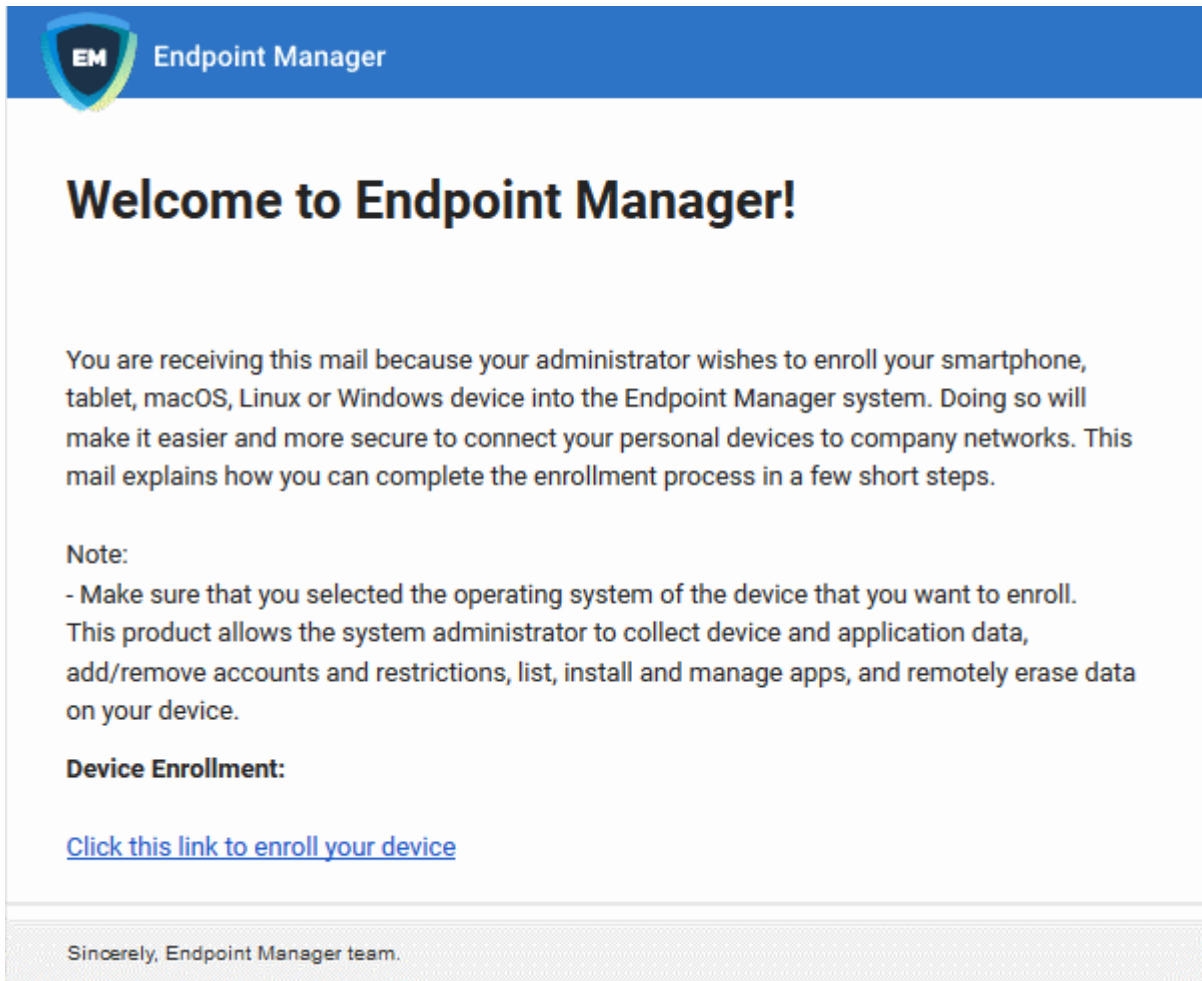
EM

Endpoint Manager

Welcome to Endpoint Manager!

You are receiving this mail because your administrator wishes to enroll your smartphone, tablet, macOS, Linux or Windows device into the Endpoint Manager system. Doing so will make it easier and more secure to connect your personal devices to company networks. This mail explains how you can complete the enrollment process in a few short steps.

Note:
- Make sure that you selected the operating system of the device that you want to enroll. This product allows the system administrator to collect device and application data, add/remove accounts and restrictions, list, install and manage apps, and remotely erase data on your device.

Device Enrollment:

Click this link to enroll your device

Sincerely, Endpoint Manager team.